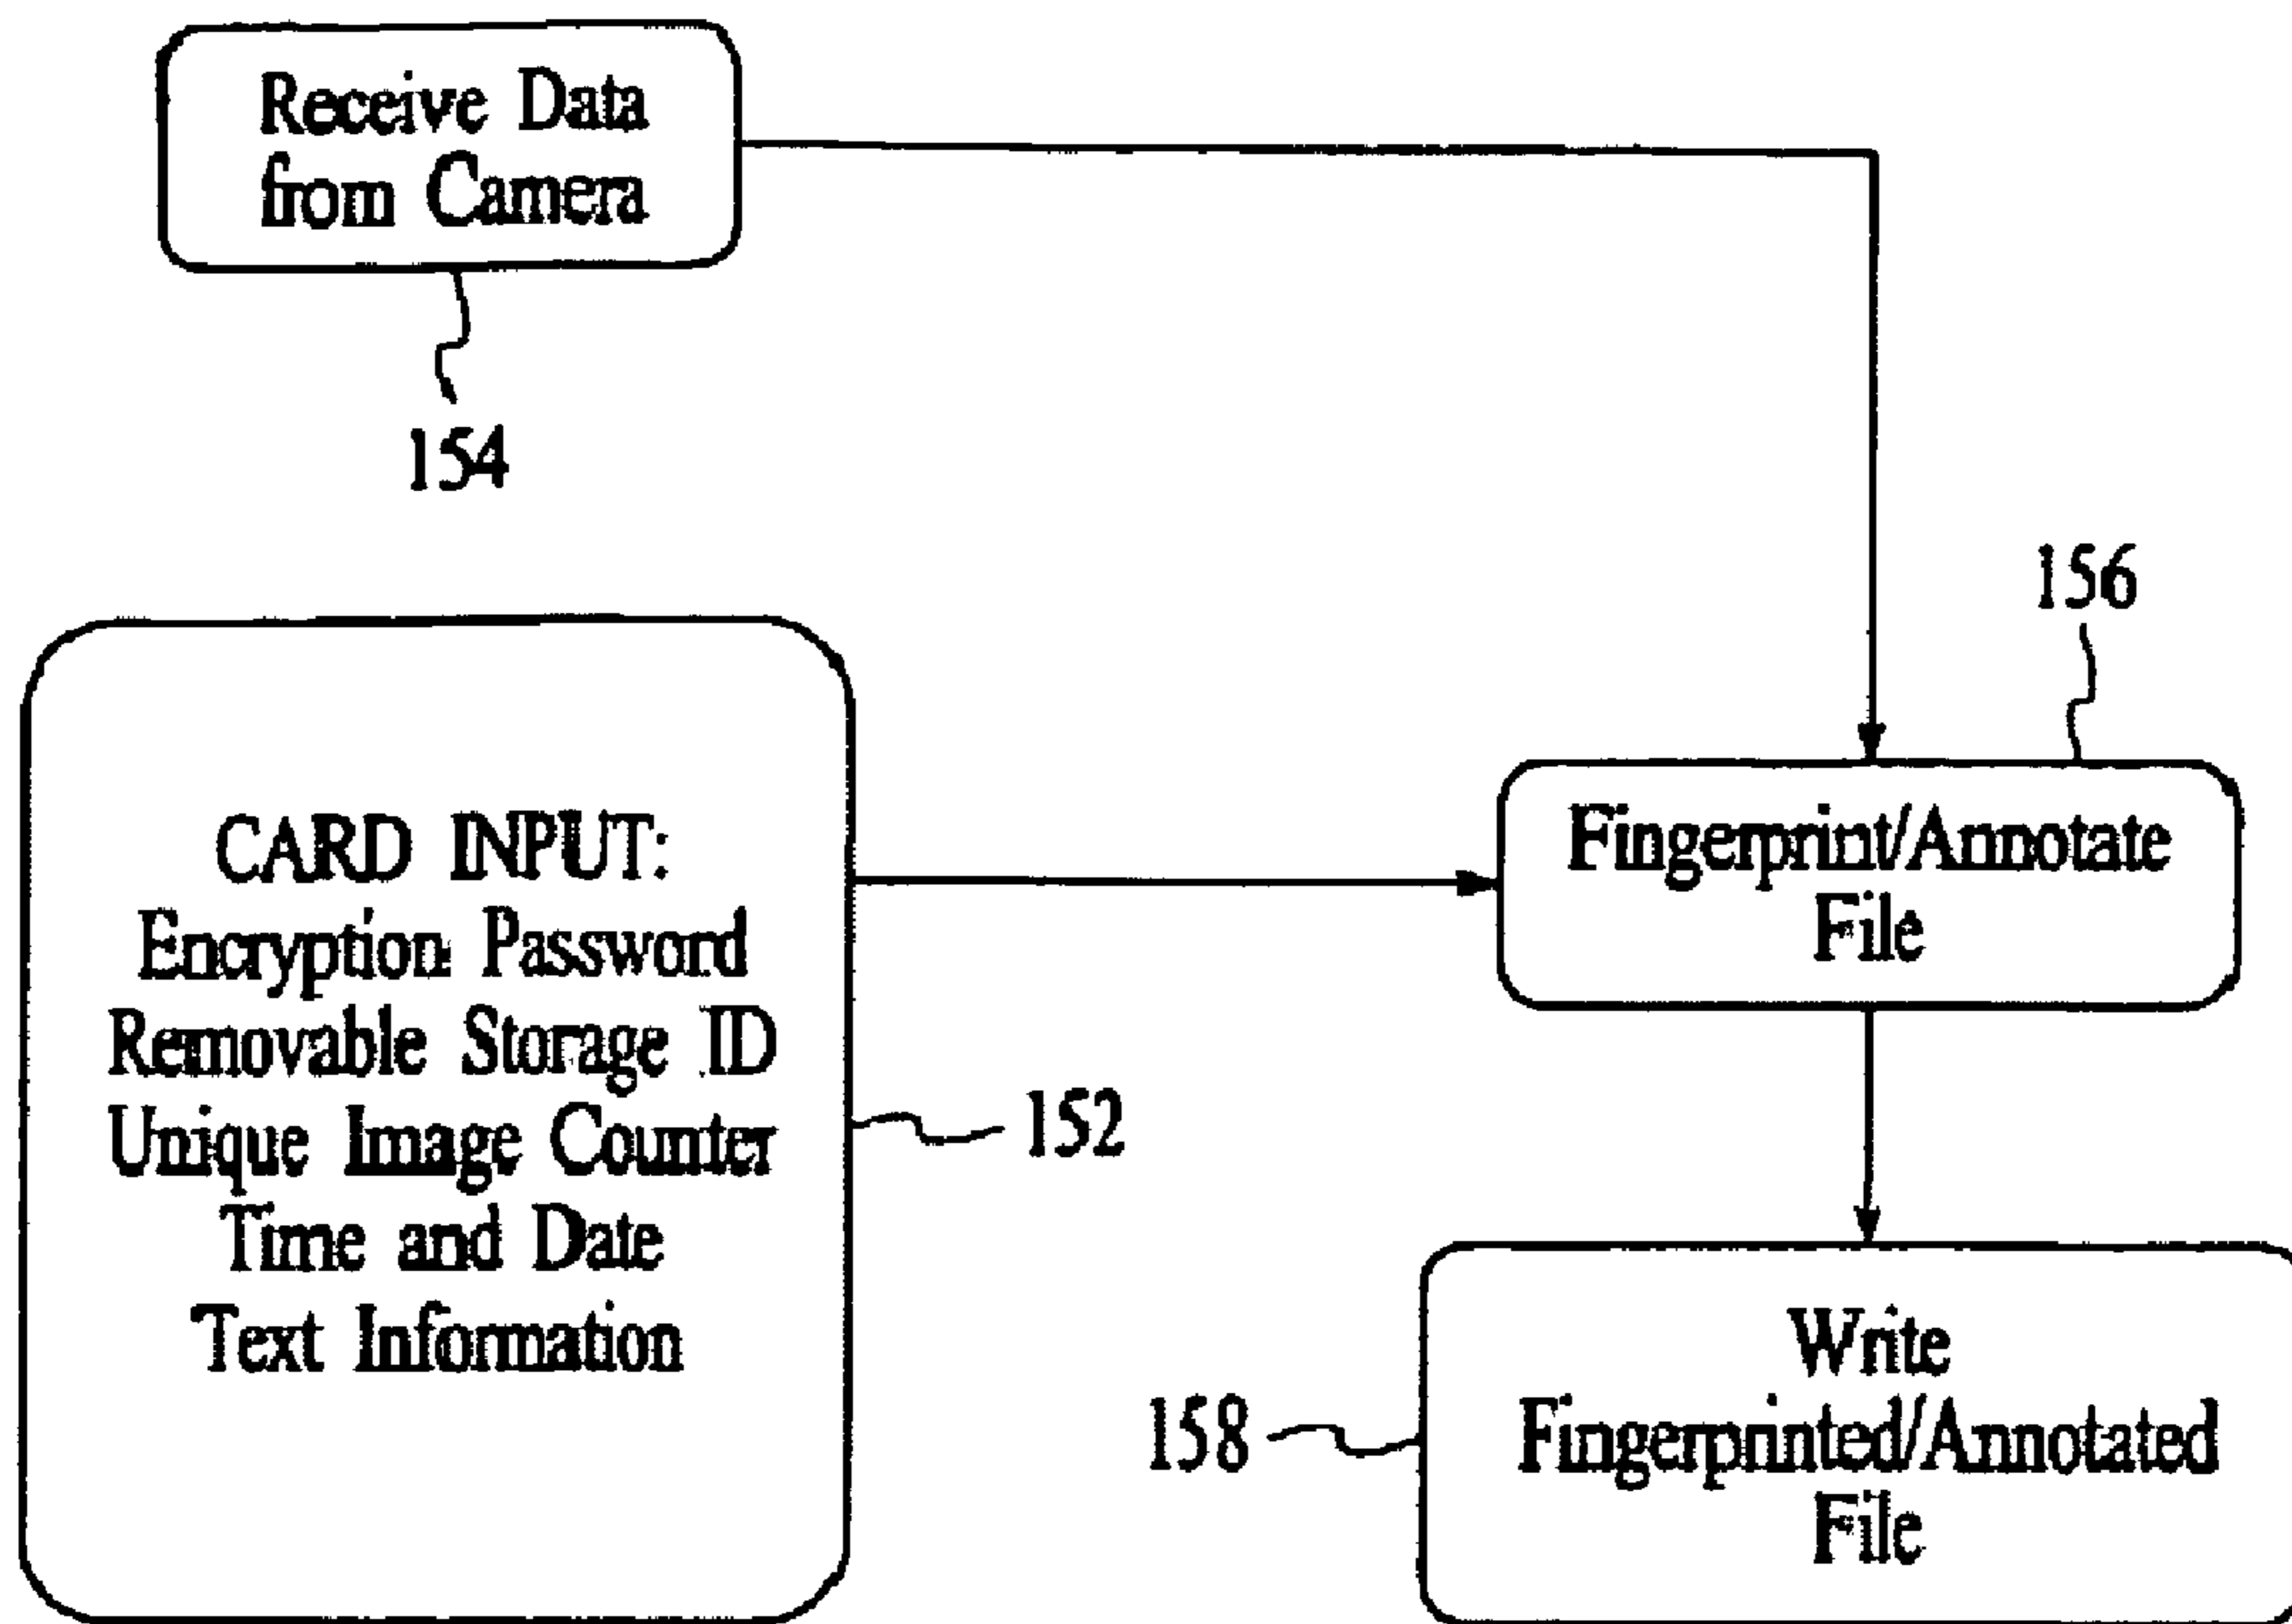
Receive Data from Camera

154

156

CARD INPUT:
Encryption Password
Removable Storage ID
Unique Image Counter
Time and Date
Text Information

152

Fingerprint/Annotate File

158

Write Fingerprinted/Annotated File